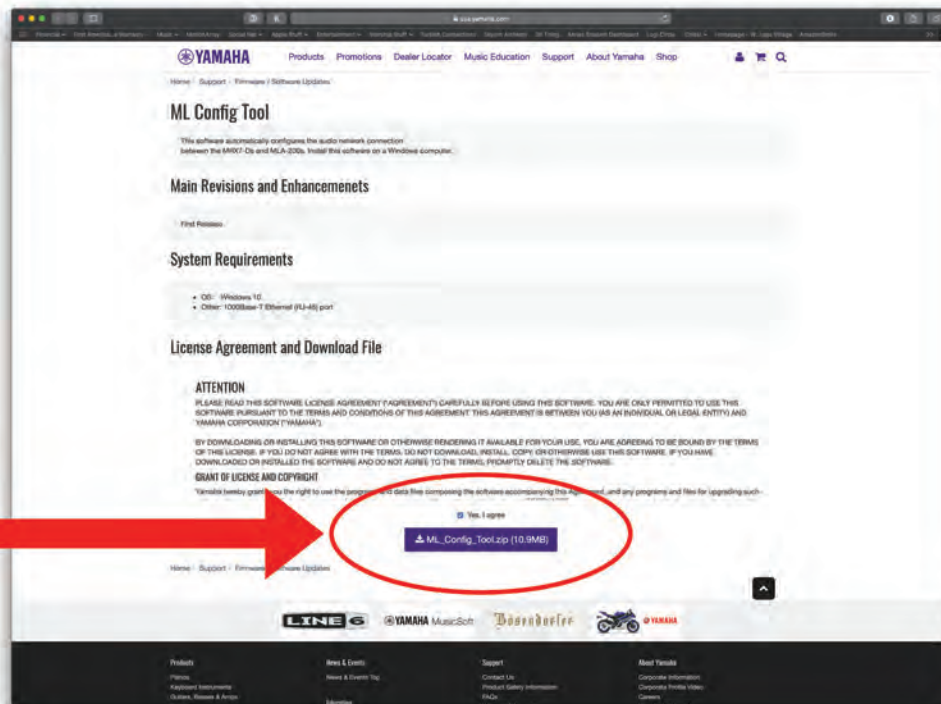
usa.yamaha.com

YAMAHA Products Promotions Dealer Locator Music Education Support About Yamaha Shop

Home / Support / Firmware / Software Updates

ML Config Tool

This software automatically configures the audio network connection between the MRX7-D and MLA-208s. Install this software on a Windows computer.

Main Revisions and Enhancemenets

First Release

System Requirements

- OS: Windows 10
- Other: 1000Base-T Ethernet (RJ-45) port

License Agreement and Download File

ATTENTION

PLEASE READ THIS SOFTWARE LICENSE AGREEMENT ("AGREEMENT") CAREFULLY BEFORE USING THIS SOFTWARE. YOU ARE ONLY PERMITTED TO USE THIS SOFTWARE PURSUANT TO THE TERMS AND CONDITIONS OF THIS AGREEMENT. THIS AGREEMENT IS BETWEEN YOU (AS AN INDIVIDUAL OR LEGAL ENTITY) AND YAMAHA CORPORATION ("YAMAHA").

BY DOWNLOADING OR INSTALLING THIS SOFTWARE OR OTHERWISE RENDERING IT AVAILABLE FOR YOUR USE, YOU ARE AGREEING TO BE BOUND BY THE TERMS OF THIS LICENSE. IF YOU DO NOT AGREE WITH THE TERMS, DO NOT DOWNLOAD, INSTALL, COPY, OR OTHERWISE USE THIS SOFTWARE. IF YOU HAVE DOWNLOADED OR INSTALLED THE SOFTWARE AND DO NOT AGREE TO THE TERMS, PROMPTLY DELETE THE SOFTWARE.

GRANT OF LICENSE AND COPYRIGHT

Yamaha hereby grant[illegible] you the right to use the progra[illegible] data files composing the software accompanying this Ag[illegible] and any programs and files for upgrading such-

Yes, I agree

ML_Config_Tool.zip (10.9MB)

Home / Support / Firmware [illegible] Updates

LINE 6 YAMAHA MusicSoft Bösendorfer YAMAHA

Products
Pianos
Keyboard Instruments
Guitars, Basses & Amps

News & Events
News & Events Top

Support
Contact Us
Product Safety Information
FAQs

About Yamaha
Corporate Information
Corporate Profile Video
Careers